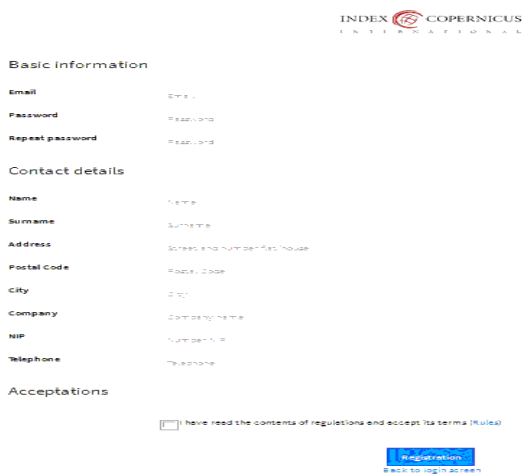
INDEX COPERNICUS
INTERNATIONAL

Basic information

Email
Email

Password
Password

Repeat password
Password

Contact details

Name
Name

Surname
Surname

Address
Street and number flat house

Postal Code
Postal Code

City
City

Company
Company name

NIP
Number NIP

Telephone
Telephone

Acceptations

I have read the contents of regulations and accept its terms (Rules)

Registration
Back to login screen